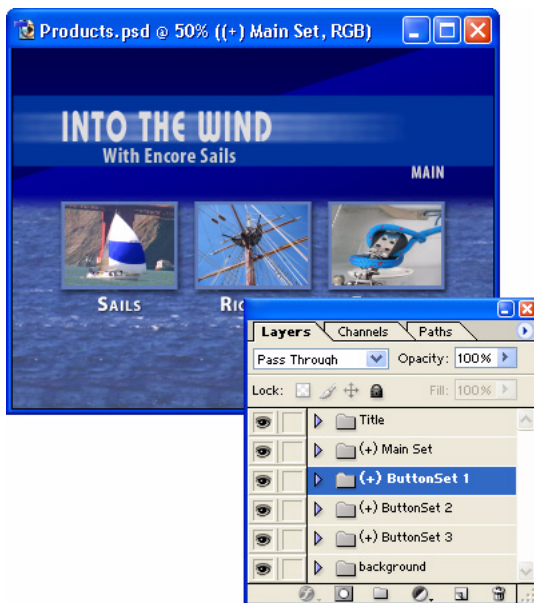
Products.psd @ 50% ((+) Main Set, RGB)

INTO THE WIND
With Encore Sails

MAIN

SAILS

RI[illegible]

Layers
Channels
Paths

Pass Through
Opacity: 100%

Lock:
Fill: 100%

Title
(+) Main Set
(+) ButtonSet 1
(+) ButtonSet 2
(+) ButtonSet 3
background